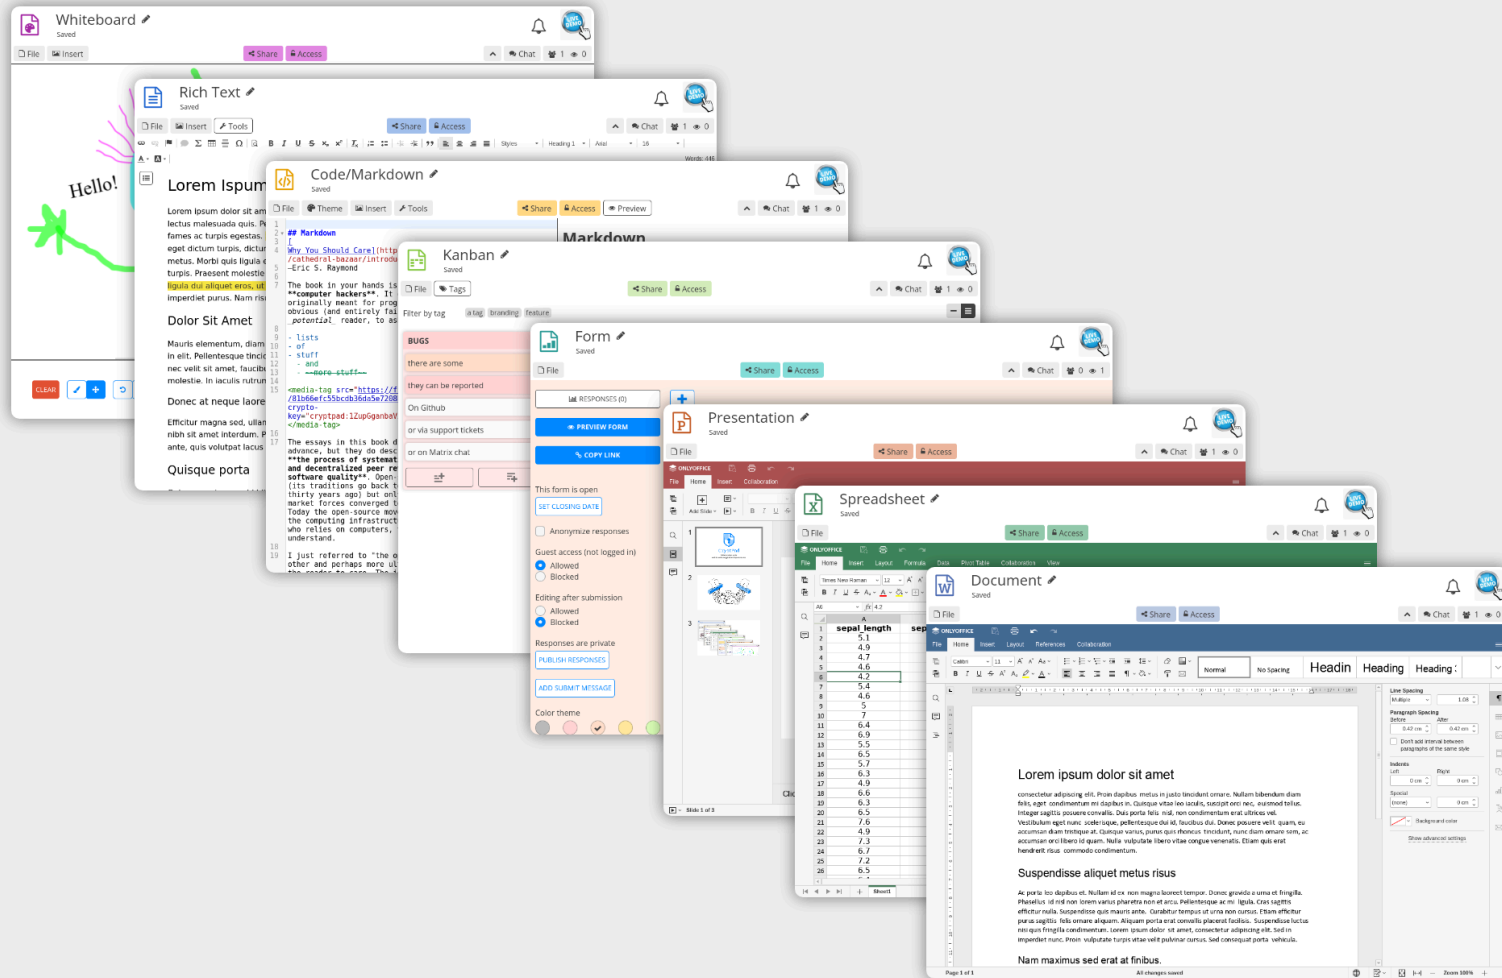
Whiteboard
Saved
File Insert
Share Access
Chat 1 0
Hello!
CLEAR

Rich Text
Saved
File Insert Tools
Share Access
Chat 1 0
Lorem Ipsum
Lorem ipsum dolor sit am lectus malesuada quis. fames ac turpis egestas. eget dictum turpis, dictu metus. Morbi quis ligula turpis. Praesent molestie ligula dui aliquet eros, ut imperdiet purus. Nam risi
Dolor Sit Amet
Mauris elementum, diam in elit. Pellentesque tinci nec velit sit amet, faucib molestie. In iaculis rutrun
Donec at neque laore
Efficitur magna sed, ullan nibh sit amet interdum. P ante, quis volutpat lacus
Quisque porta

Code/Markdown
Saved
File Theme Insert Tools
Share Access Preview
Chat 1 0
## Markdown
[Why You Should Care](http /cathedral-bazaar/introdu
–Eric S. Raymond
The book in your hands is **computer hackers**. It originally meant for prog obvious (and entirely fai _potential_ reader, to as
- lists
- of
- stuff
- and
~~more stuff~~
<media-tag src="https://f /81b66efc55bcdb36da5e7208 crypto-key="cryptpad:1ZupGganbaV </media-tag>
The essays in this book d advance, but they do desc **the process of systemat and decentralized peer re software quality**. Open- (its traditions go back t thirty years ago) but onl market forces converged t Today the open-source mov the computing infrastruct who relies on computers, understand.
I just referred to "the o other and perhaps more ul
Markdown

Kanban
Saved
File Tags
Share Access
Chat 1 0
Filter by tag
a tag branding feature
BUGS
there are some
they can be reported
On Github
or via support tickets
or on Matrix chat

Form
Saved
File
Share Access
Chat 0 1
RESPONSES (0)
PREVIEW FORM
COPY LINK
This form is open
SET CLOSING DATE
Anonymize responses
Guest access (not logged in)
Allowed
Blocked
Editing after submission
Allowed
Blocked
Responses are private
PUBLISH RESPONSES
ADD SUBMIT MESSAGE
Color theme

Presentation
Saved
File
Share Access
Chat 1 0
ONLYOFFICE
File Home Insert Collaboration
Slide 1 of 3

Spreadsheet
Saved
File
Share Access
Chat 1 0
ONLYOFFICE
File Home Insert Layout Formula Data Pivot Table Collaboration View
Times New Roman 11
A2 fx 4.2
| | A |
|---|---|
| 1 | sepal_length |
| 2 | 5.1 |
| 3 | 4.9 |
| 4 | 4.7 |
| 5 | 4.6 |
| 6 | 4.2 |
| 7 | 5.4 |
| 8 | 4.6 |
| 9 | 5 |
| 10 | 7 |
| 11 | 6.4 |
| 12 | 6.9 |
| 13 | 5.5 |
| 14 | 6.5 |
| 15 | 5.7 |
| 16 | 6.3 |
| 17 | 4.9 |
| 18 | 6.6 |
| 19 | 6.3 |
| 20 | 6.5 |
| 21 | 7.6 |
| 22 | 4.9 |
| 23 | 7.3 |
| 24 | 6.7 |
| 25 | 7.2 |
| 26 | 6.5 |
Sheet1

Document
Saved
File
Share Access
Chat 1 0
ONLYOFFICE
File Home Insert Layout References Collaboration
Calibri 11
Normal No Spacing Heading Heading Heading
Line Spacing
Multiple 1.08
Paragraph Spacing
Before After
0.42 cm 0.42 cm
Don't add interval between paragraphs of the same style
Indents
Left Right
0 cm 0 cm
Special
(none) 0 cm
Background color
Show advanced settings
Lorem ipsum dolor sit amet
consectetur adipiscing elit. Proin dapibus metus in justo tincidunt ornare. Nullam bibendum diam felis, eget condimentum mi dapibus in. Quisque vitae leo iaculis, suscipit orci nec, euismod tellus. Integer sagittis posuere convallis. Duis porta felis nisl, non condimentum erat ultrices vel. Vestibulum eget nunc scelerisque, pellentesque dui id, faucibus dui. Donec posuere velit quam, eu accumsan diam tristique at. Quisque varius, purus quis rhoncus tincidunt, nunc diam ornare sem, ac accumsan orci libero id quam. Nulla vulputate libero vitae congue venenatis. Etiam quis erat hendrerit risus commodo condimentum.
Suspendisse aliquet metus risus
Ac porta leo dapibus et. Nullam id ex non magna laoreet tempor. Donec gravida a urna et fringilla. Phasellus id nisl non lorem varius pharetra non ac arcu. Pellentesque ac mi ligula. Cras sagittis efficitur nulla. Suspendisse quis mauris ante. Curabitur tempus ut urna non cursus. Etiam efficitur purus sagittis felis ornare aliquam. Aliquam porta erat convallis placerat facilisis. Suspendisse luctus nisi quis fringilla condimentum. Lorem ipsum dolor sit amet, consectetur adipiscing elit. Sed in imperdiet nunc. Proin vulputate turpis vitae velit pulvinar cursus. Sed consequat porta vehicula.
Nam maximus sed erat at finibus.
Page 1 of 1
All changes saved
Zoom 100%